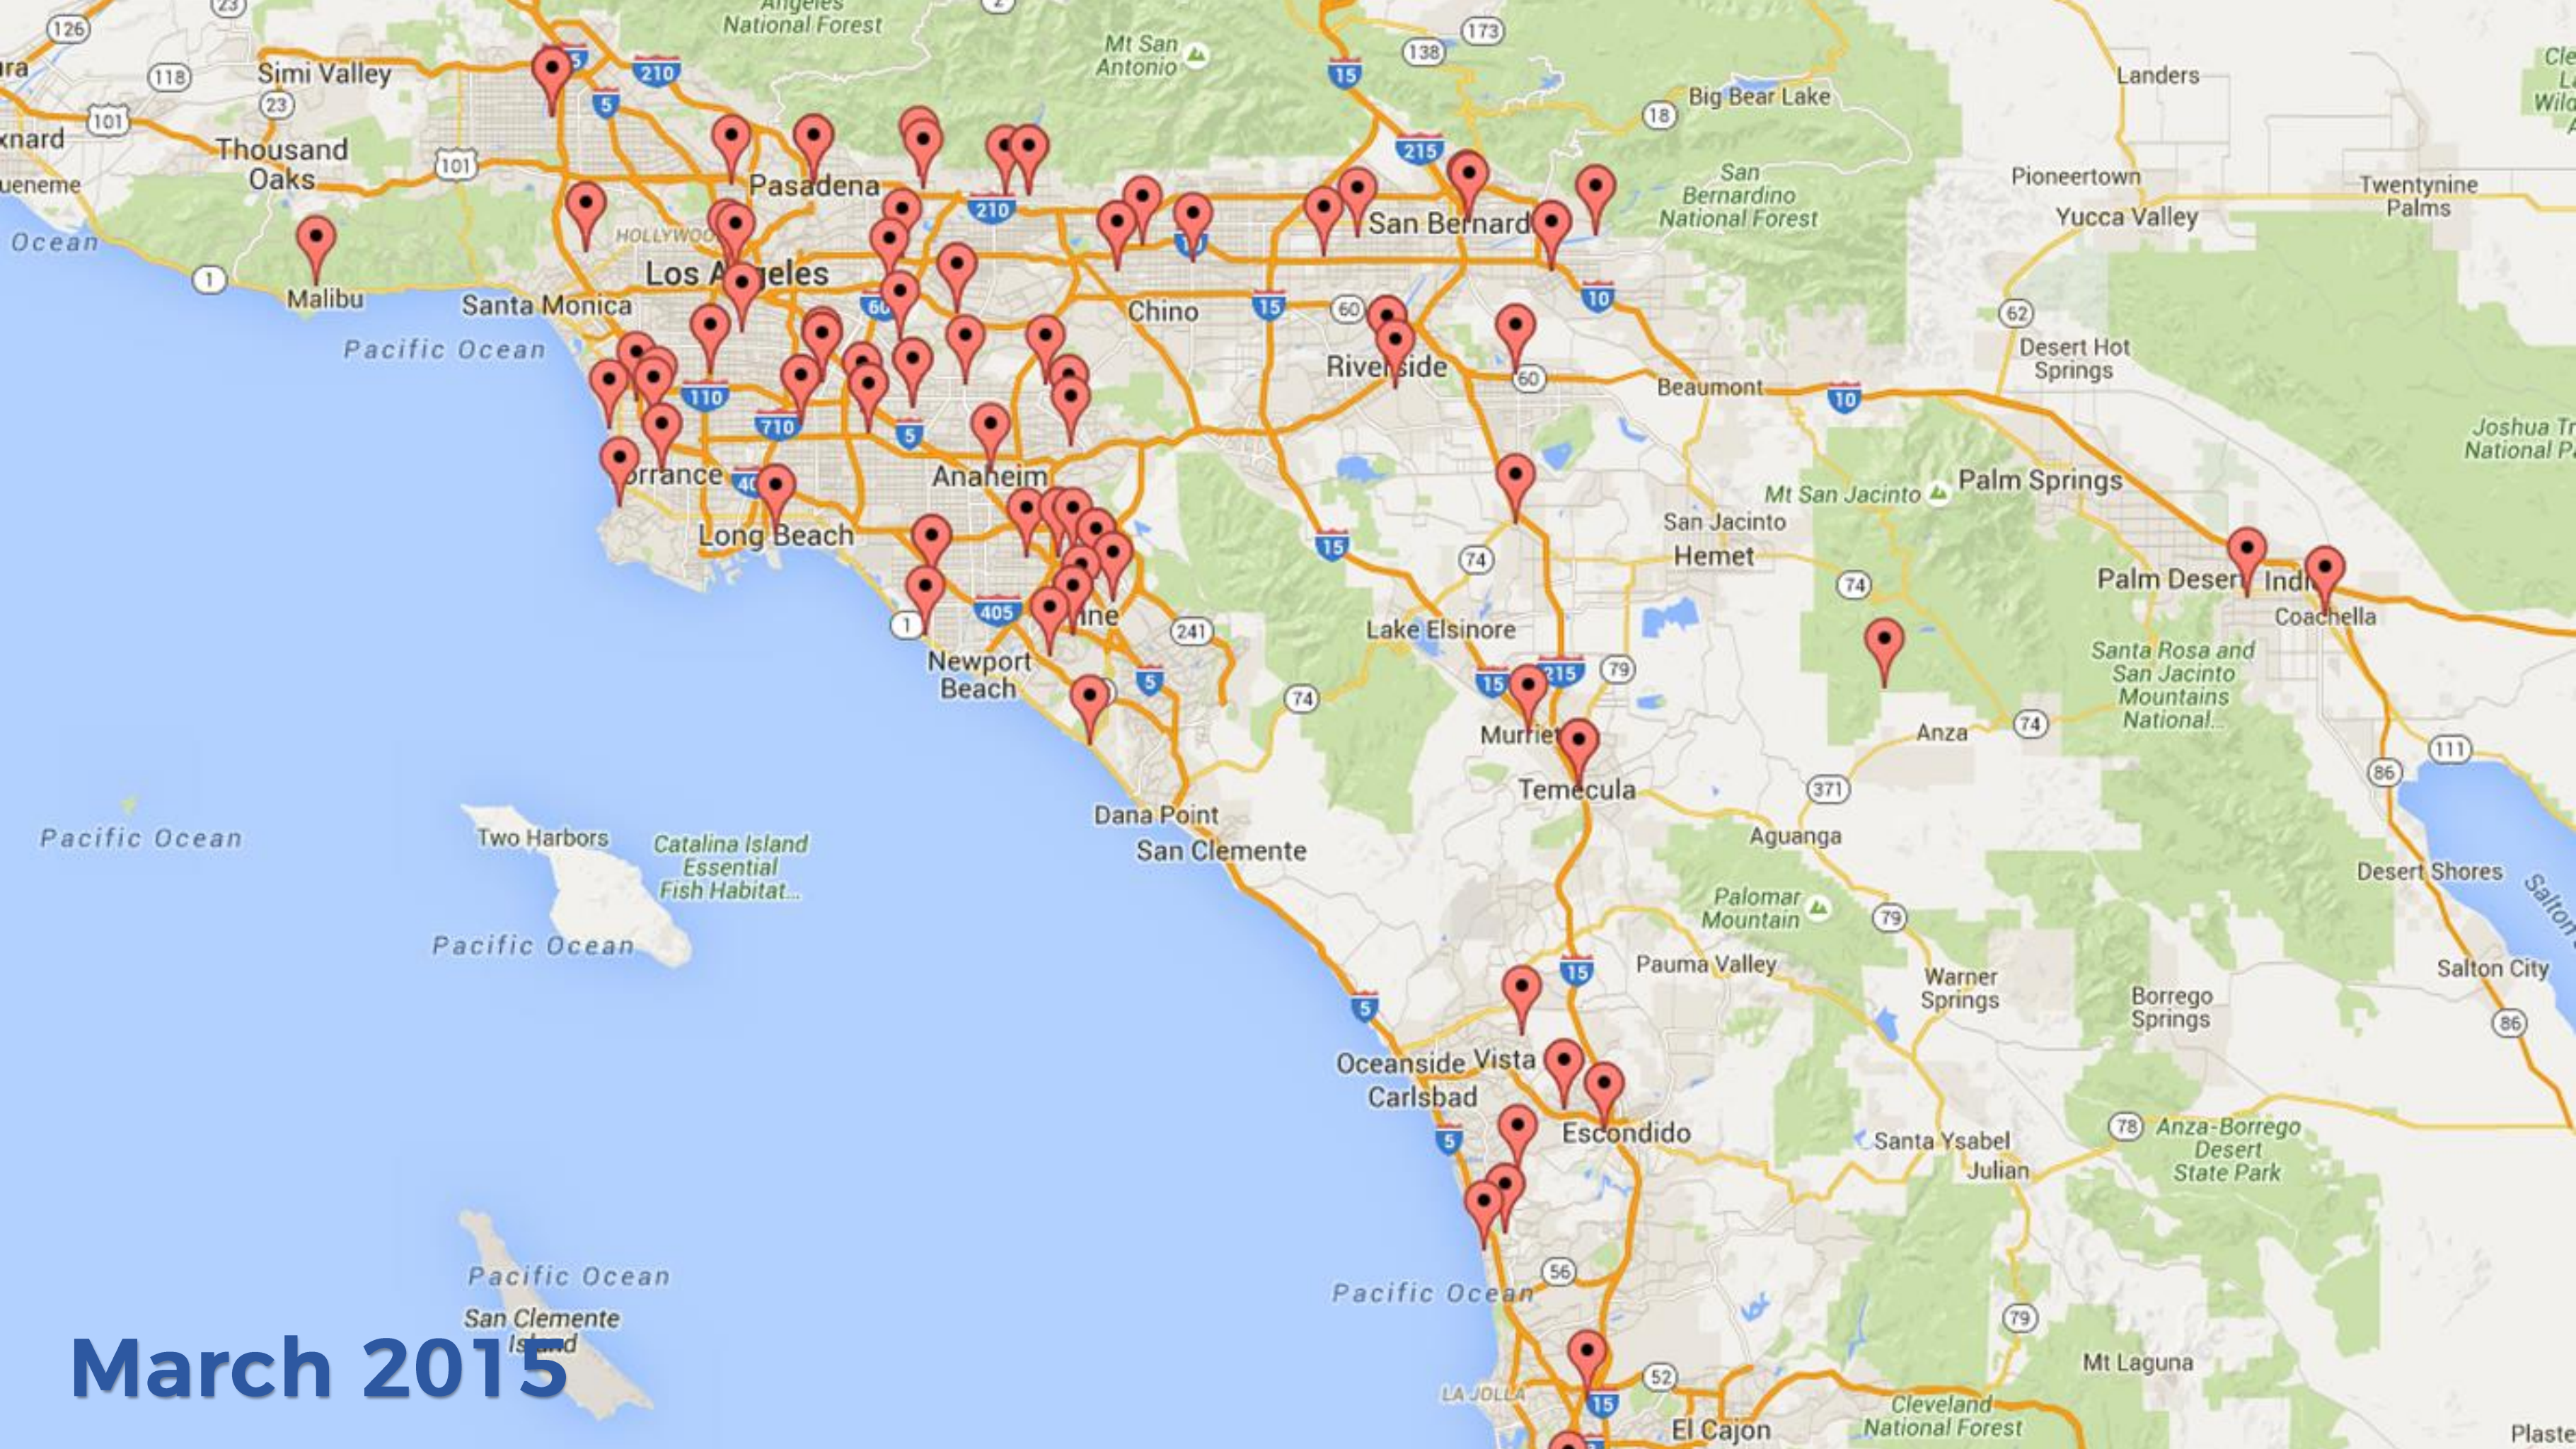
Angeles National Forest
Mt San Antonio
Simi Valley
Thousand Oaks
xnard
ueneme
Ocean
Malibu
Santa Monica
HOLLYWOOD
Los Angeles
Pasadena
Pacific Ocean
Chino
San Bernard
Big Bear Lake
Landers
Pioneertown
Yucca Valley
Twentynine Palms
San Bernardino National Forest
Riverside
Beaumont
Desert Hot Springs
Joshua Tr National P
Palm Springs
Mt San Jacinto
San Jacinto
Hemet
Palm Desert
Indi
Coachella
Torrance
Long Beach
Anaheim
Irvine
Newport Beach
Lake Elsinore
Murrieta
Temecula
Anza
Santa Rosa and San Jacinto Mountains National...
Aguanga
Dana Point
San Clemente
Two Harbors
Catalina Island Essential Fish Habitat...
Pacific Ocean
Pacific Ocean
Palomar Mountain
Pauma Valley
Warner Springs
Borrego Springs
Desert Shores
Salton City
Salton
Oceanside
Vista
Carlsbad
Escondido
Santa Ysabel
Julian
Anza-Borrego Desert State Park
Pacific Ocean
San Clemente Island
Pacific Ocean
LA JOLLA
Mt Laguna
El Cajon
Cleveland National Forest
Plaste
March 2015